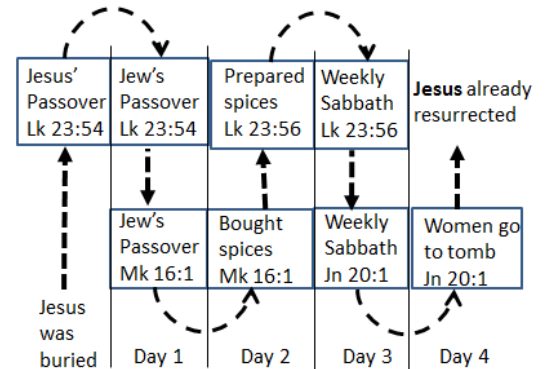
Jesus' Passover Lk 23:54

Jew's Passover Lk 23:54

Prepared spices Lk 23:56

Weekly Sabbath Lk 23:56

**Jesus** already resurrected

Jew's Passover Mk 16:1

Bought spices Mk 16:1

Weekly Sabbath Jn 20:1

Women go to tomb Jn 20:1

Jesus was buried

Day 1

Day 2

Day 3

Day 4